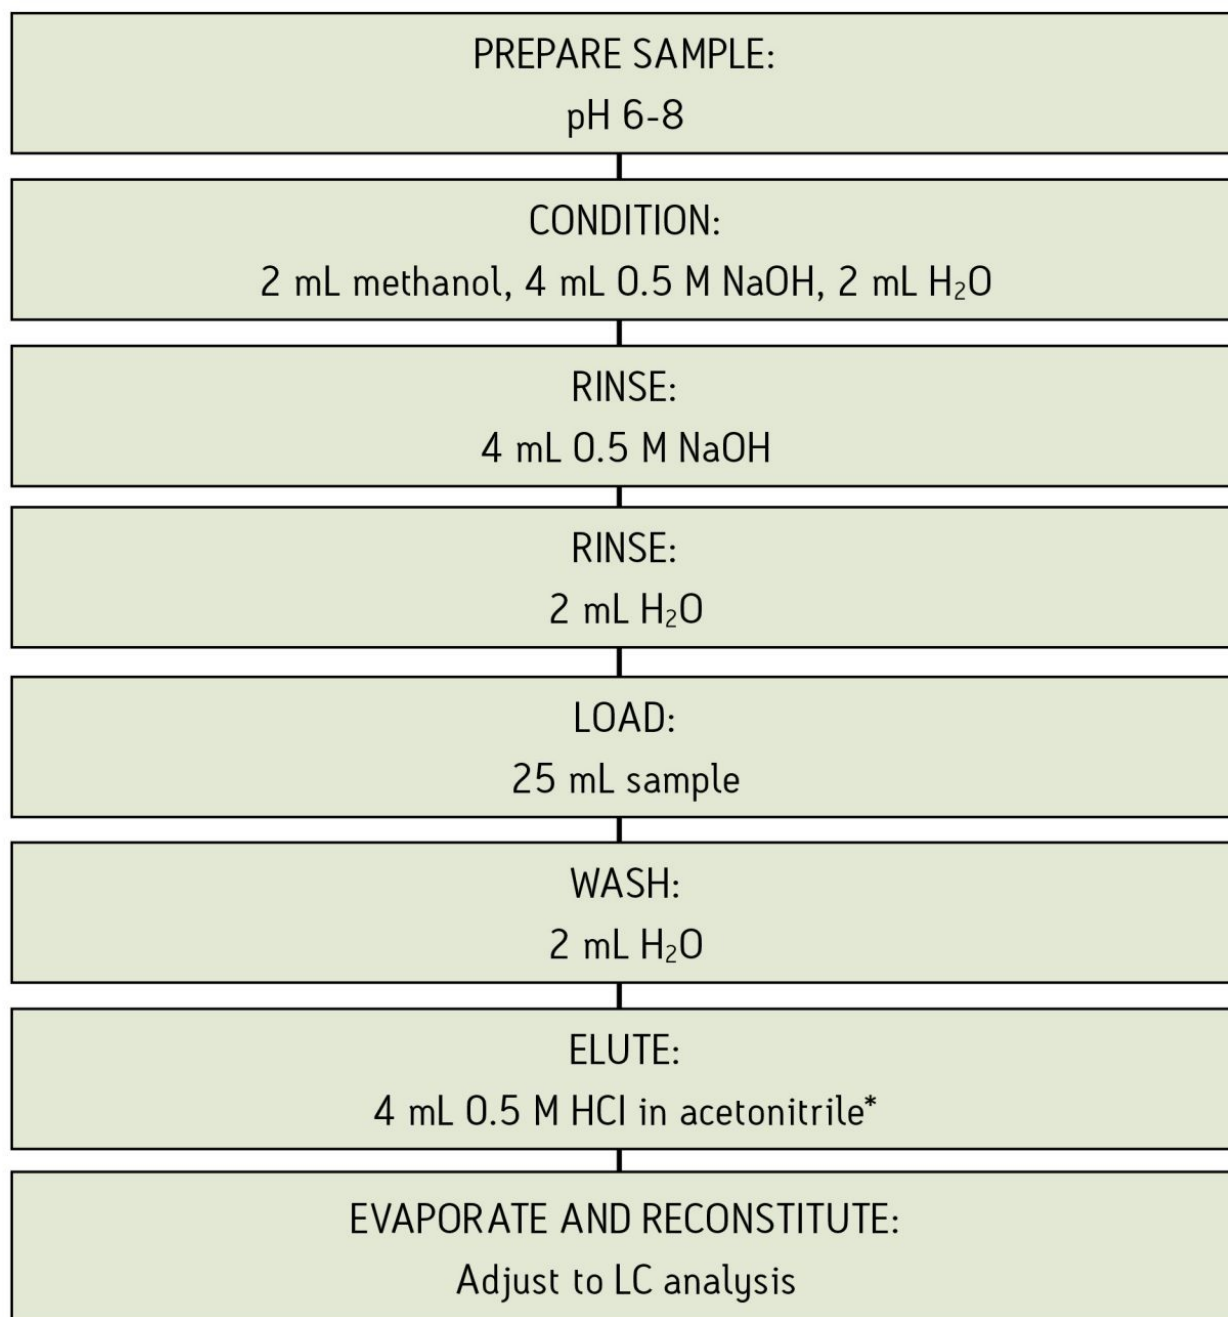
PREPARE SAMPLE:
pH 6-8

CONDITION:
2 mL methanol, 4 mL 0.5 M NaOH, 2 mL $H_2O$

RINSE:
4 mL 0.5 M NaOH

RINSE:
2 mL $H_2O$

LOAD:
25 mL sample

WASH:
2 mL $H_2O$

ELUTE:
4 mL 0.5 M HCl in acetonitrile*

EVAPORATE AND RECONSTITUTE:
Adjust to LC analysis